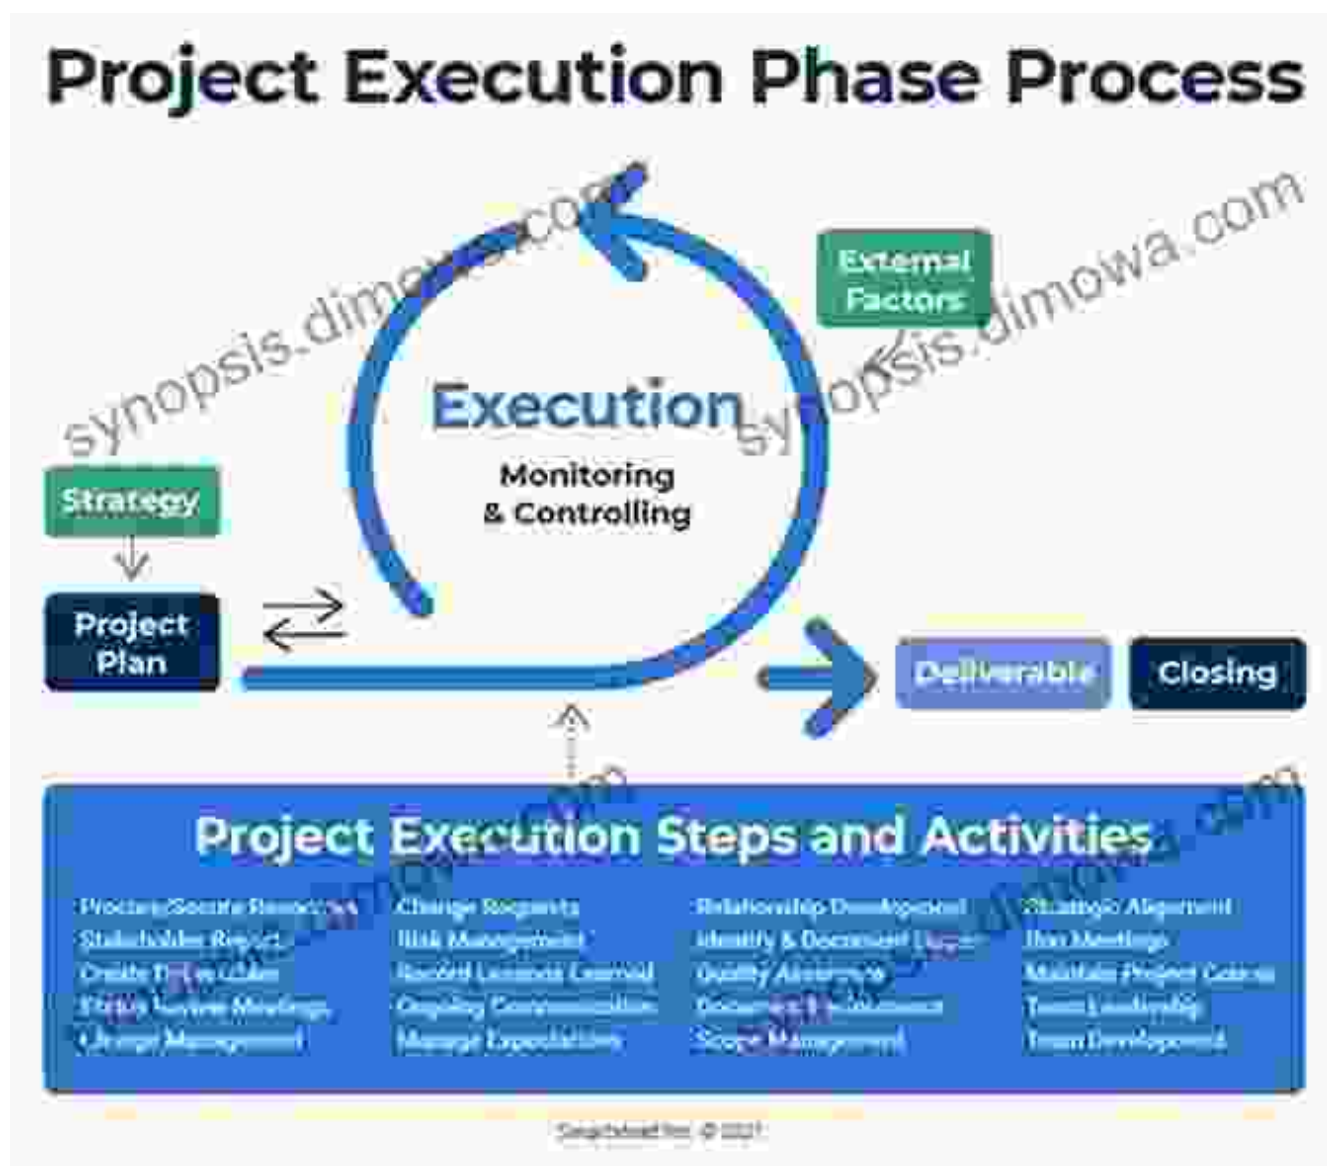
Project Execution Phase Process

synopsis.dimowa.com

External Factors

synopsis.dimowa.com

Execution

Monitoring & Controlling

Strategy

Project Plan

Deliverable

Closing

Project Execution Steps and Activities

Procure/Secure Resources
Stakeholder Report
Create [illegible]
Status Review Meetings
Change Management

Change Requests
Risk Management
Record Lessons Learned
Ongoing Communication
Manage Expectations

Relationship Development
Identify & Document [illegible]
Quality Assurance
Document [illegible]
Scope Management

Strategic Alignment
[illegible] Meetings
Maintain Project Calendar
Team Leadership
Team Development

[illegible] © 2021